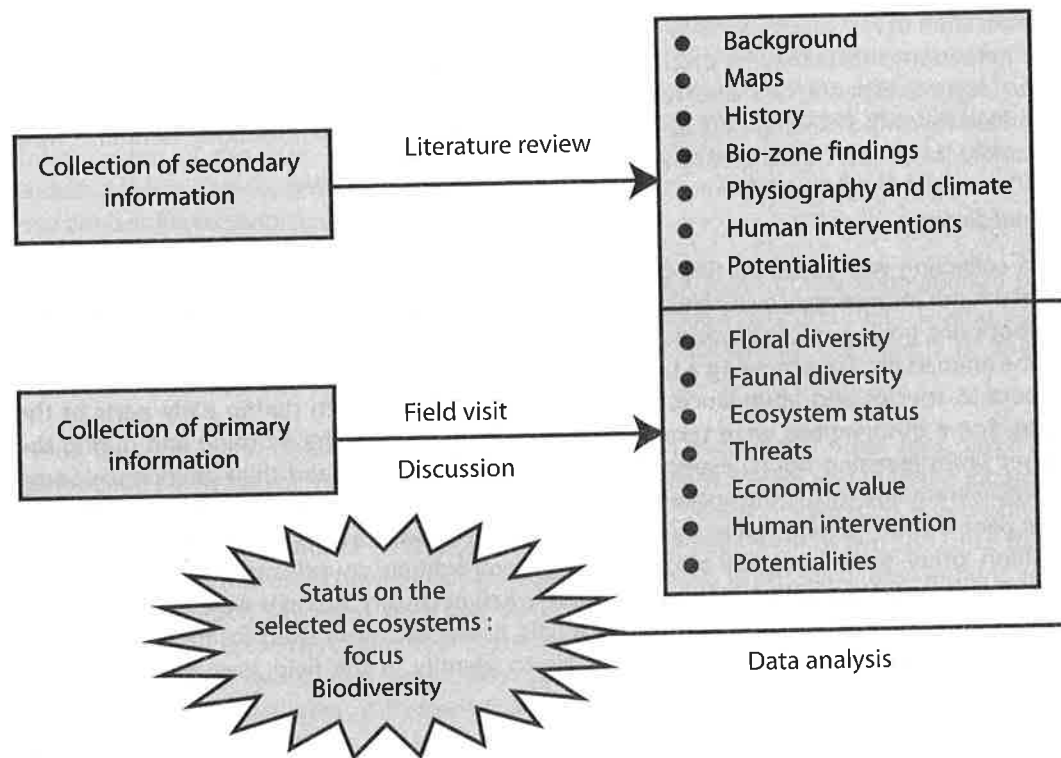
Collection of secondary information

Literature review

- Background
- Maps
- History
- Bio-zone findings
- Physiography and climate
- Human interventions
- Potentialities

Collection of primary information

Field visit

Discussion

- Floral diversity
- Faunal diversity
- Ecosystem status
- Threats
- Economic value
- Human intervention
- Potentialities

Status on the selected ecosystems : focus Biodiversity

Data analysis